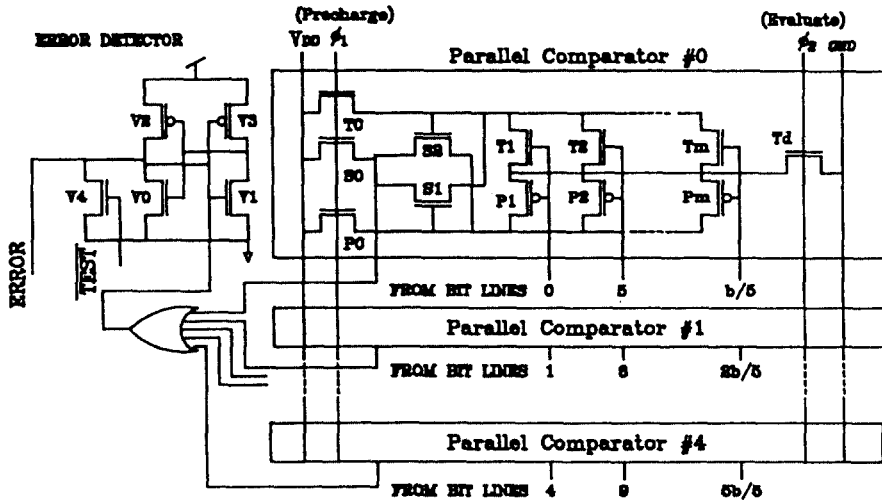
(Precharge)

(Evaluate)

ERROR DETECTOR

$V_{DD}$ $\phi_1$

Parallel Comparator #0

$\phi_2$ GND

V2

V3

V4

V0

V1

T0

S0

P0

S2

S1

T1

P1

T2

P2

Tm

Pm

Td

ERROR

$\overline{TEST}$

FROM BIT LINES 0 5 b/5

Parallel Comparator #1

FROM BIT LINES 1 6 2b/5

Parallel Comparator #4

FROM BIT LINES 4 9 5b/5